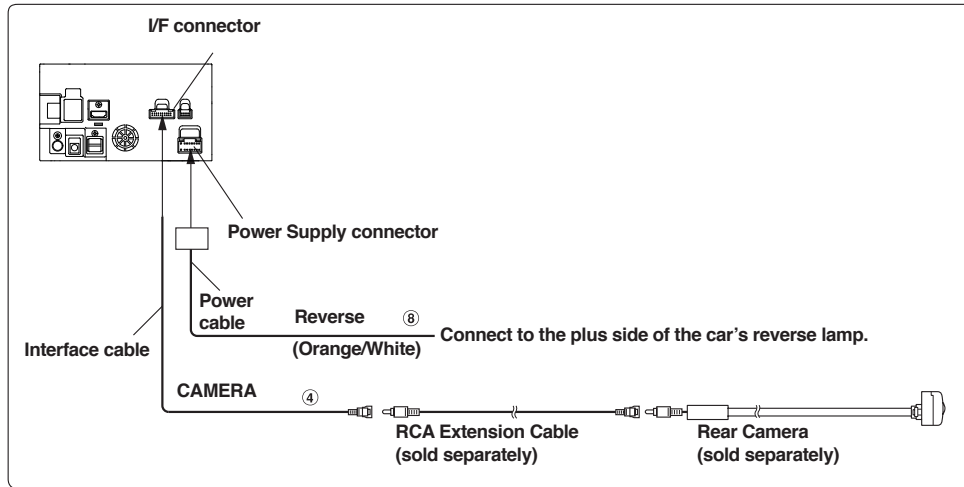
I/F connector

Power Supply connector

Power cable

Reverse ⑧

Connect to the plus side of the car's reverse lamp.

(Orange/White)

Interface cable

CAMERA ④

RCA Extension Cable (sold separately)

Rear Camera (sold separately)